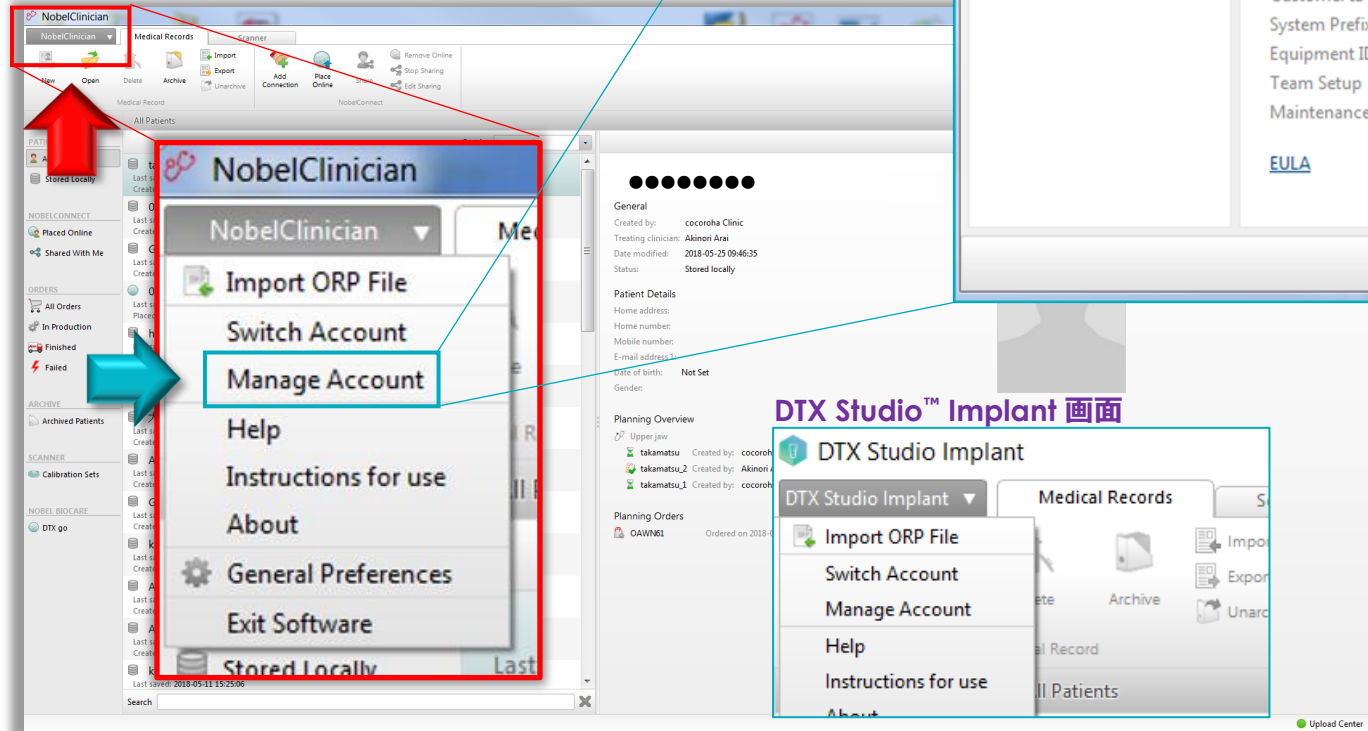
NobelClinician

NobelClinician ▼ Medical Records Scanner

New Open Delete Archive Import Export Unarchive Add Connection Place Online Share Remove Online Stop Sharing Edit Sharing

Medical Record NobelConnect

All Patients

PATIENTS
Stored Locally

NOBELCONNECT
Placed Online
Shared With Me

ORDERS
All Orders
In Production
Finished
Failed

ARCHIVE
Archived Patients

SCANNER
Calibration Sets

NOBEL BIOCARE
DTX go

Last saved: 2018-05-11 15:25:06

Search

NobelClinician

NobelClinician ▼

Import ORP File
Switch Account
Manage Account
Help
Instructions for use
About
General Preferences
Exit Software
Stored Locally

●●●●●●●●

General
Created by: cocoroha Clinic
Treating clinician: Akinori Arai
Date modified: 2018-05-25 09:46:35
Status: Stored locally

Patient Details
Home address:
Home number:
Mobile number:
E-mail address 1:
Date of birth: Not Set
Gender:

Planning Overview
Upper jaw
takamatsu Created by: cocoroh
takamatsu_2 Created by: Akinori A
takamatsu_1 Created by: cocoroh

Planning Orders
OAWN61 Ordered on 2018-0

System Prefix
Equipment ID
Team Setup
Maintenance

EULA

DTX Studio™ Implant 画面

DTX Studio Implant

DTX Studio Implant ▼ Medical Records

Import ORP File
Switch Account
Manage Account
Help
Instructions for use

Archive
Impo
Expo
Unarc
al Record
ll Patients

Upload Center